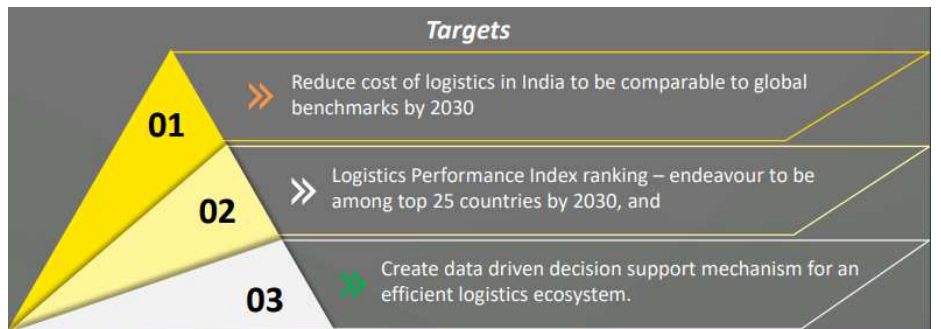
Targets

01

Reduce cost of logistics in India to be comparable to global benchmarks by 2030

02

Logistics Performance Index ranking – endeavour to be among top 25 countries by 2030, and

03

Create data driven decision support mechanism for an efficient logistics ecosystem.